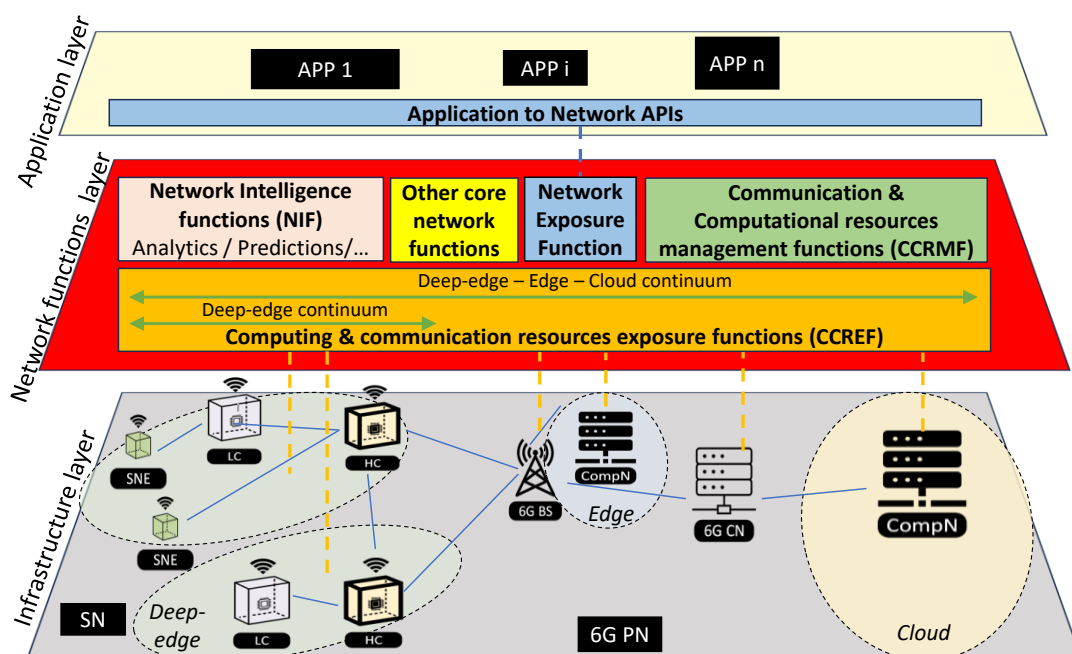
Application layer

APP 1

APP i

APP n

Application to Network APIs

Network functions layer

Network Intelligence functions (NIF)
Analytics / Predictions/...

Other core network functions

Network Exposure Function

Communication & Computational resources management functions (CCRMF)

Deep-edge – Edge – Cloud continuum

Deep-edge continuum

Computing & communication resources exposure functions (CCREF)

Infrastructure layer

SNE

LC

HC

SNE

CompN

6G BS

Edge

6G CN

CompN

LC

HC

SN

Deep-edge

6G PN

Cloud